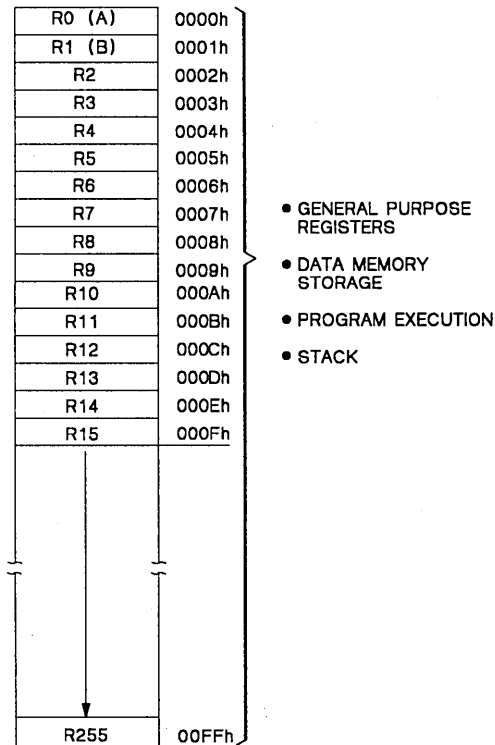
| | |
|---|---|
| R0 (A) | 0000h |
| R1 (B) | 0001h |
| R2 | 0002h |
| R3 | 0003h |
| R4 | 0004h |
| R5 | 0005h |
| R6 | 0006h |
| R7 | 0007h |
| R8 | 0008h |
| R9 | 0009h |
| R10 | 000Ah |
| R11 | 000Bh |
| R12 | 000Ch |
| R13 | 000Dh |
| R14 | 000Eh |
| R15 | 000Fh |
| R255 | 00FFh |

• GENERAL PURPOSE REGISTERS

• DATA MEMORY STORAGE

• PROGRAM EXECUTION

• STACK